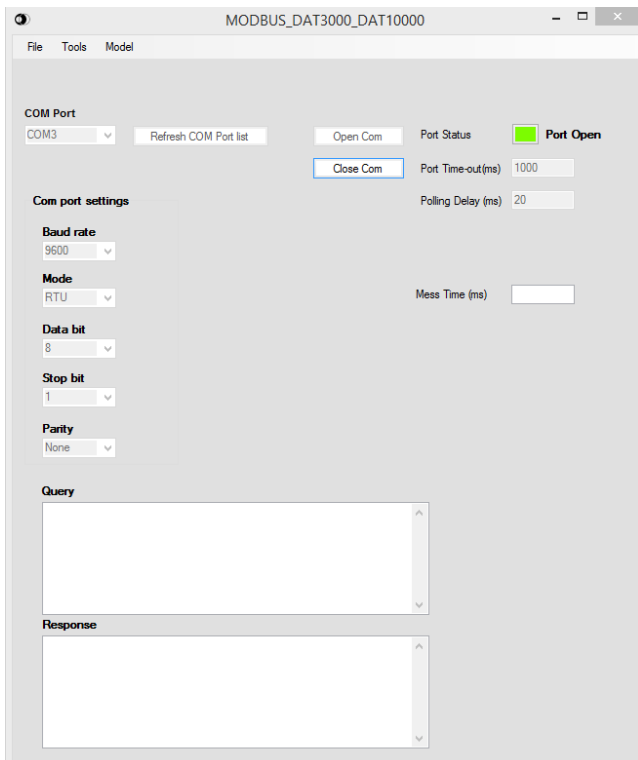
MODBUS_DAT3000_DAT10000

File Tools Model

COM Port

COM3

Refresh COM Port list

Open Com

Close Com

Port Status

Port Open

Port Time-out(ms) 1000

Polling Delay (ms) 20

Com port settings

Baud rate

9600

Mode

RTU

Data bit

8

Stop bit

1

Parity

None

Mess Time (ms)

Query

Response